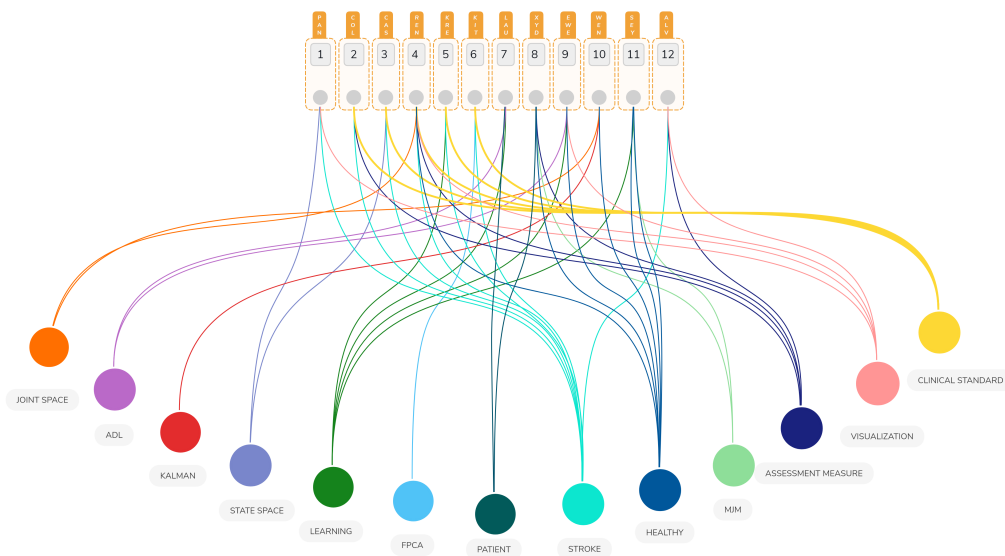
PAN COL CAS REN KRE KIT LAU XYO EWE WEN SEY ALV

1 2 3 4 5 6 7 8 9 10 11 12

JOINT SPACE

ADL

KALMAN

STATE SPACE

LEARNING

FPCA

PATIENT

STROKE

HEALTHY

MJM

ASSESSMENT MEASURE

VISUALIZATION

CLINICAL STANDARD